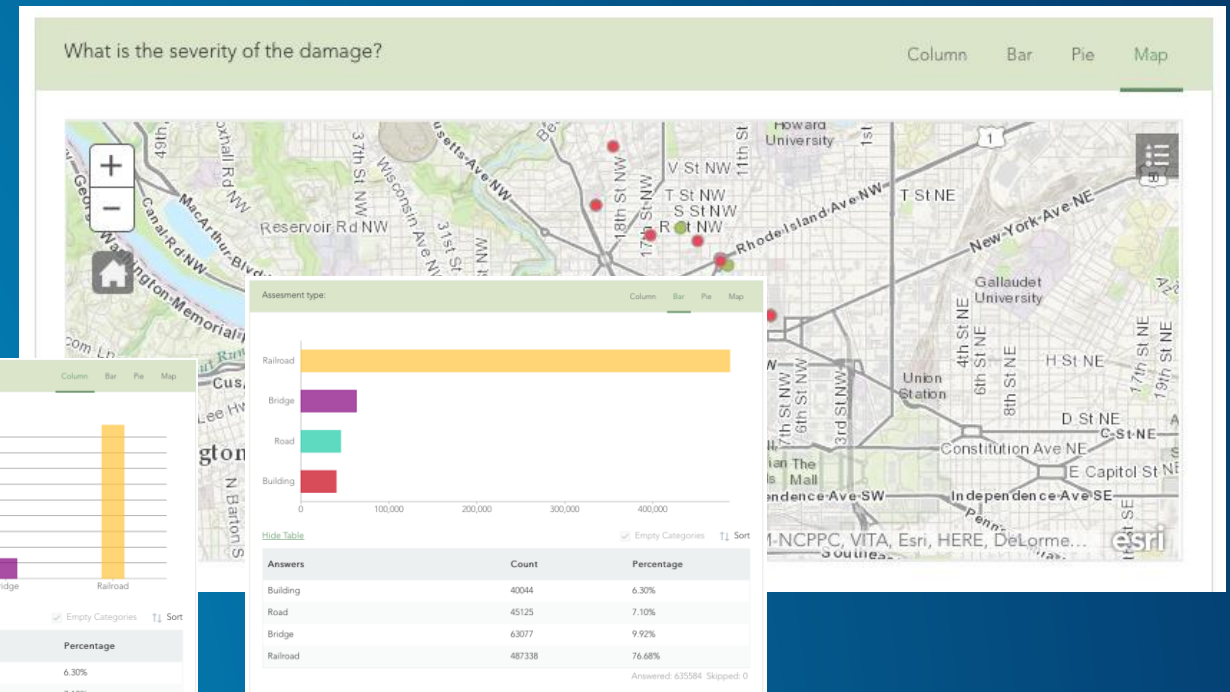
What is the severity of the damage?

Column Bar Pie Map

Assesment type:

Column Bar Pie Map

Railroad
Bridge
Road
Building

0 100,000 200,000 300,000 400,000

Hide Table

Empty Categories Sort

| Answers | Count | Percentage |
|---|---|---|
| Building | 40044 | 6.30% |
| Road | 45125 | 7.10% |
| Bridge | 63077 | 9.92% |
| Railroad | 487338 | 76.68% |

Answered: 635584 Skipped: 0

Column Bar Pie Map

Bridge Railroad

Empty Categories Sort

Percentage
6.30%

Howard University
V St NW
T St NW
S St NW
R St NW
18th St NW
17th St NW
11th St
Rhode Island Ave NW
T St NE
New York Ave NE
Reservoir Rd NW
37th St NW
Wisconsin Ave NW
31st St
49th St
Foxhall Rd NW
Canal Rd NW
MacArthur Blvd
Washington Memorial
Gallaudet University
Union Station
4th St NE
6th St NE
8th St NE
H St NE
17th St NE
19th St NE
D St NE
C St NE
Constitution Ave NE
E Capitol St NE
Independence Ave SE
Independence Ave SW
The Mall
3rd St NW
7th St NW
N Barton St
M-NCPPC, VITA, Esri, HERE, DeLorme...
esri